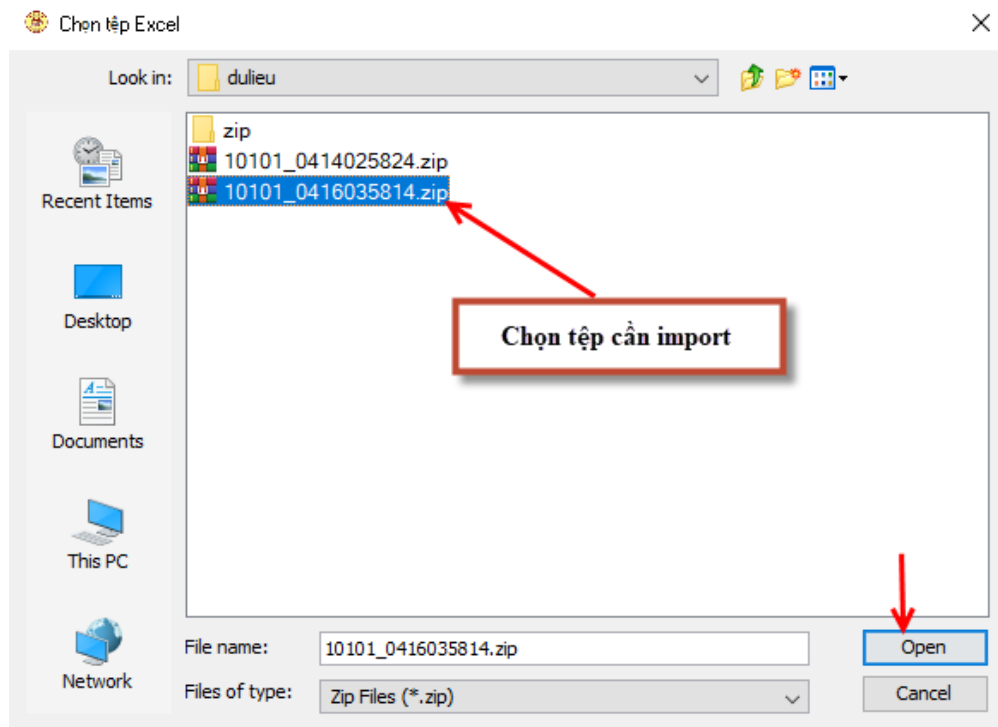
Chọn tệp Excel

Look in: dulieu

Recent Items

Desktop

Documents

This PC

Network

zip

10101_0414025824.zip

10101_0416035814.zip

Chọn tệp cần import

File name: 10101_0416035814.zip

Files of type: Zip Files (*.zip)

Open

Cancel